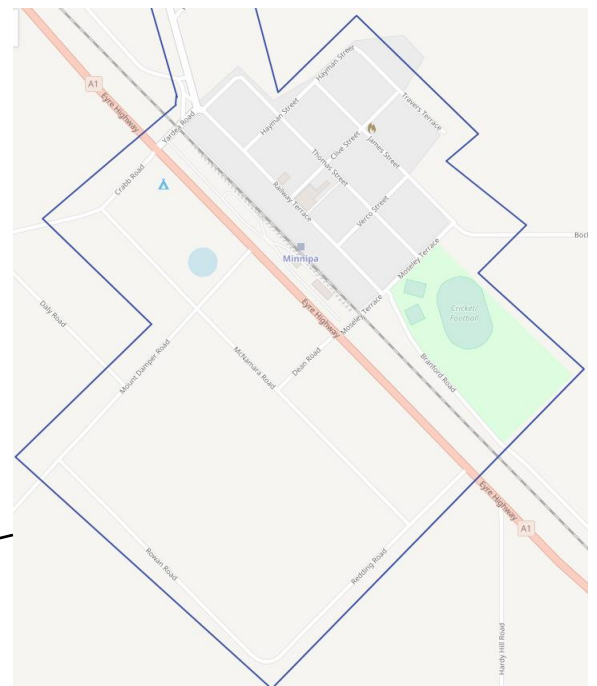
A1
Eyre Highway
Yardea Road
Hayman Street
Hayman Street
Travers Terrace
Clive Street
James Street
Thomas Street
Railway Terrace
Crabb Road
Verco Street
Minnipa
Moseley Terrace
Both
Cricket
Football
Daly Road
Eyre Highway
Mosele Terrace
Mount Damper Road
McNamara Road
Dean Road
Branford Road
Eyre Highway
A1
Rowan Road
Redding Road
Hardy Hill Road